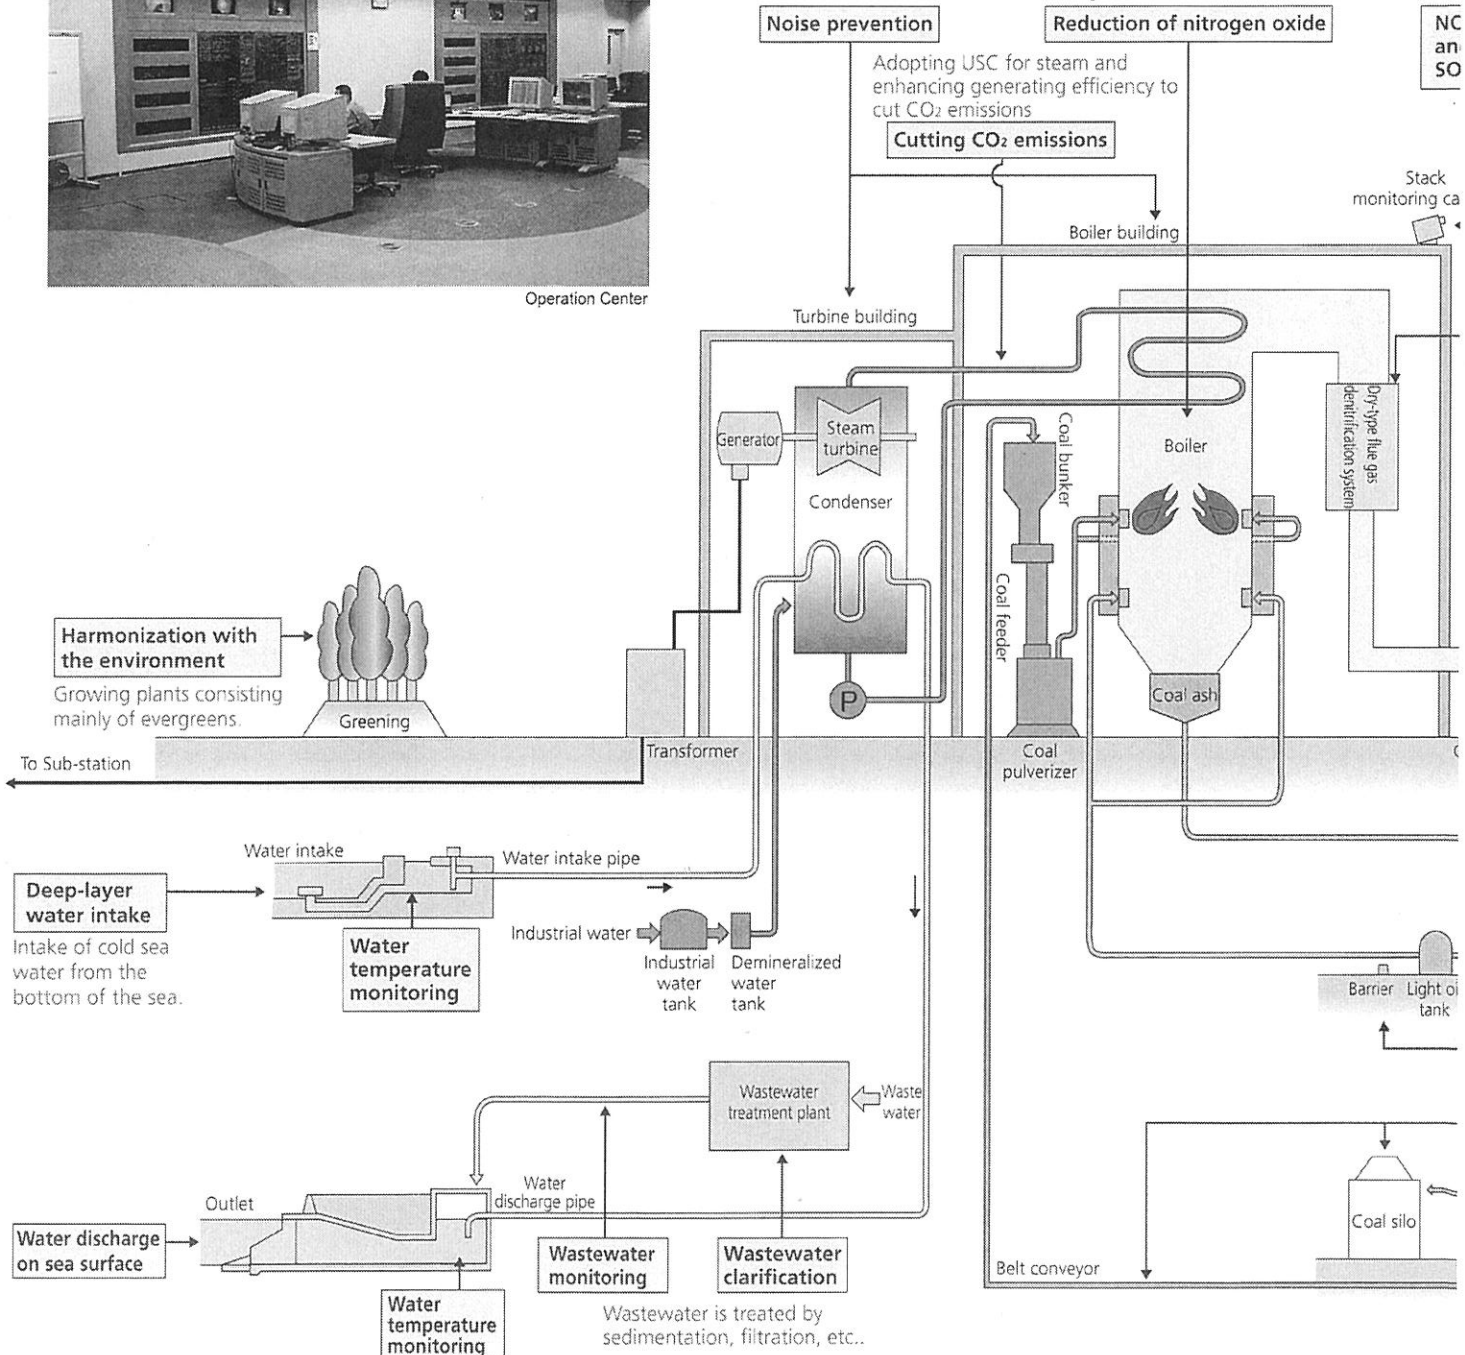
Operation Center

Noise prevention

Reduction of nitrogen oxide

NC
an
SO

Adopting USC for steam and enhancing generating efficiency to cut $CO_2$ emissions

Cutting $CO_2$ emissions

Stack monitoring ca

Boiler building

Turbine building

Generator

Steam turbine

Condenser

Coal bunker

Coal feeder

Boiler

Dry-type flue gas denitrification system

Coal ash

Harmonization with the environment

Growing plants consisting mainly of evergreens.

Greening

To Sub-station

Transformer

Coal pulverizer

Water intake

Water intake pipe

Deep-layer water intake

Intake of cold sea water from the bottom of the sea.

Water temperature monitoring

Industrial water

Industrial water tank

Demineralized water tank

Barrier

Light oi tank

Wastewater treatment plant

Waste water

Outlet

Water discharge pipe

Water discharge on sea surface

Wastewater monitoring

Wastewater clarification

Water temperature monitoring

Wastewater is treated by sedimentation, filtration, etc..

Coal silo

Belt conveyor